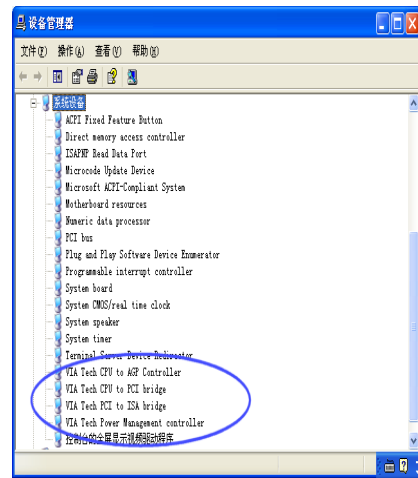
设备管理器

文件(F) 操作(A) 查看(V) 帮助(H)

系统设备
ACPI Fixed Feature Button
Direct memory access controller
ISAPNP Read Data Port
Microcode Update Device
Microsoft ACPI-Compliant System
Motherboard resources
Numeric data processor
PCI bus
Plug and Play Software Device Enumerator
Programmable interrupt controller
System board
System CMOS/real time clock
System speaker
System timer
Terminal Server Device Redirector
VIA Tech CPU to AGP Controller
VIA Tech CPU to PCI bridge
VIA Tech PCI to ISA bridge
VIA Tech Power Management controller
控制台的全屏显示视频驱动程序